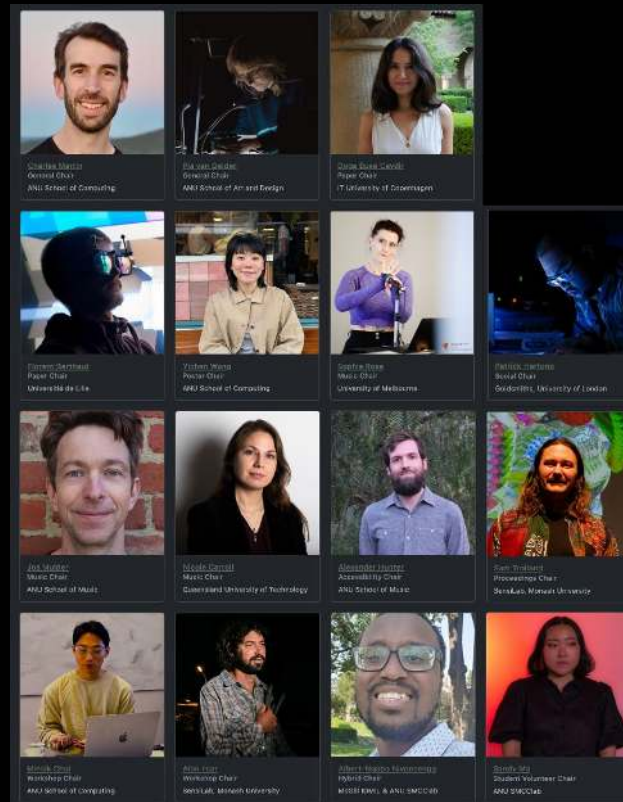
Charles Martin
General Chair
ANU School of Computing

Pia van Gelder
General Chair
ANU School of Art and Design

Doga Buse Cavdir
Paper Chair
IT University of Copenhagen

Florent Berthaut
Paper Chair
Université de Lille

Yichen Wang
Poster Chair
ANU School of Computing

Sophie Rose
Music Chair
University of Melbourne

Patrick Hartono
Social Chair
Goldsmiths, University of London

Joe Vudler
Music Chair
ANU School of Music

Nicole Carroll
Music Chair
Queensland University of Technology

Alexander Hunter
Accessibility Chair
ANU School of Music

Sam Trolland
Proceedings Chair
SensiLab, Monash University

Minsik Choi
Workshop Chair
ANU School of Computing

Alon Ilsar
Workshop Chair
SensiLab, Monash University

Albert-Ngabo Niyonsenga
Hybrid Chair
MISSI IEKI, & ANU SMCClab

Sandy Ma
Student Volunteer Chair
ANU SMCClab